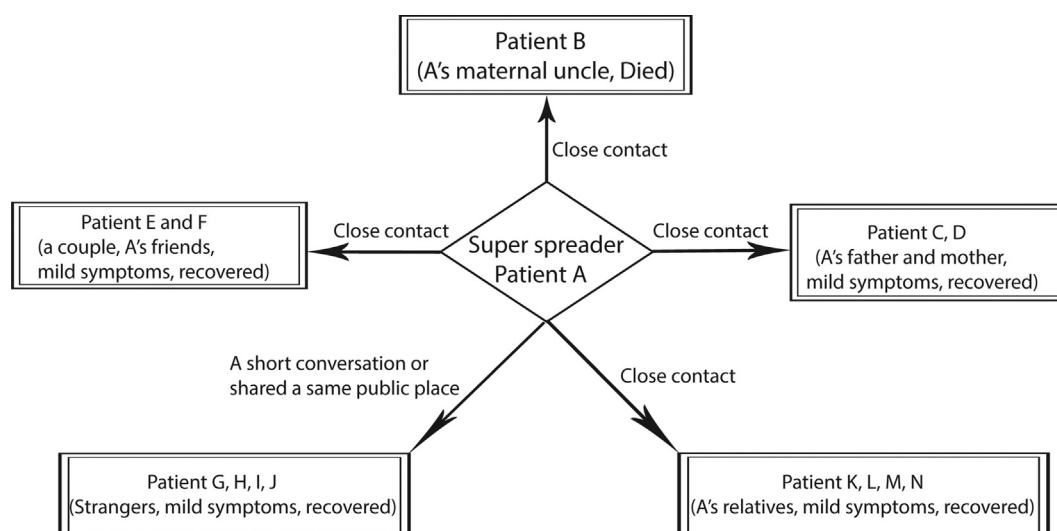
Patient B
(A's maternal uncle, Died)

Close contact

Patient E and F
(a couple, A's friends, mild symptoms, recovered)

Close contact

Super spreader
Patient A

Close contact

Patient C, D
(A's father and mother, mild symptoms, recovered)

A short conversation or shared a same public place

Close contact

Patient G, H, I, J
(Strangers, mild symptoms, recovered)

Patient K, L, M, N
(A's relatives, mild symptoms, recovered)